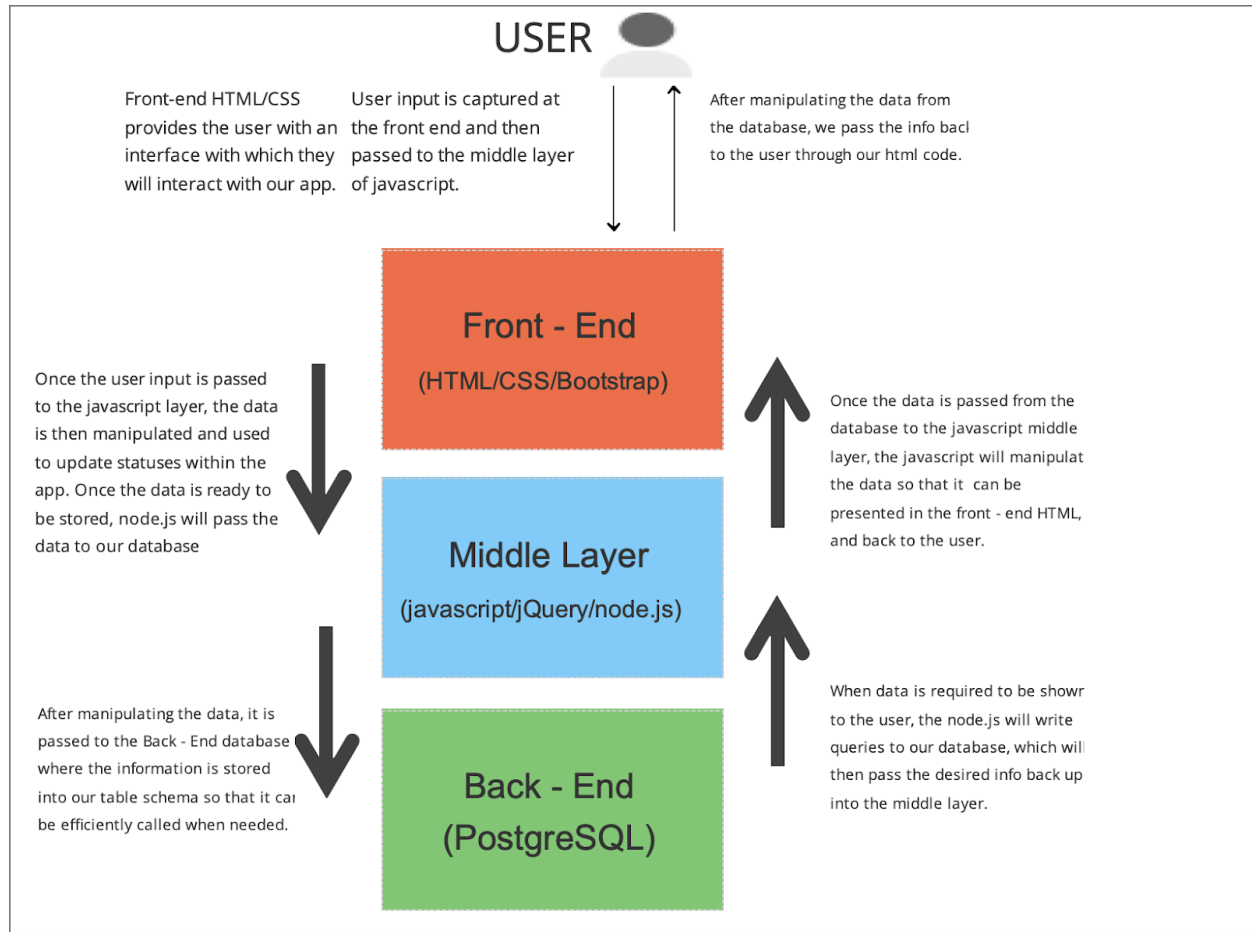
USER

Front-end HTML/CSS provides the user with an interface with which they will interact with our app.

User input is captured at the front end and then passed to the middle layer of javascript.

After manipulating the data from the database, we pass the info bacl to the user through our html code.

Front - End

(HTML/CSS/Bootstrap)

Once the user input is passed to the javascript layer, the data is then manipulated and used to update statuses within the app. Once the data is ready to be stored, node.js will pass the data to our database

Once the data is passed from the database to the javascript middle layer, the javascript will manipulat the data so that it can be presented in the front - end HTML, and back to the user.

Middle Layer

(javascript/jQuery/node.js)

After manipulating the data, it is passed to the Back - End database where the information is stored into our table schema so that it car be efficiently called when needed.

When data is required to be showr to the user, the node.js will write queries to our database, which wil then pass the desired info back up into the middle layer.

Back - End

(PostgreSQL)